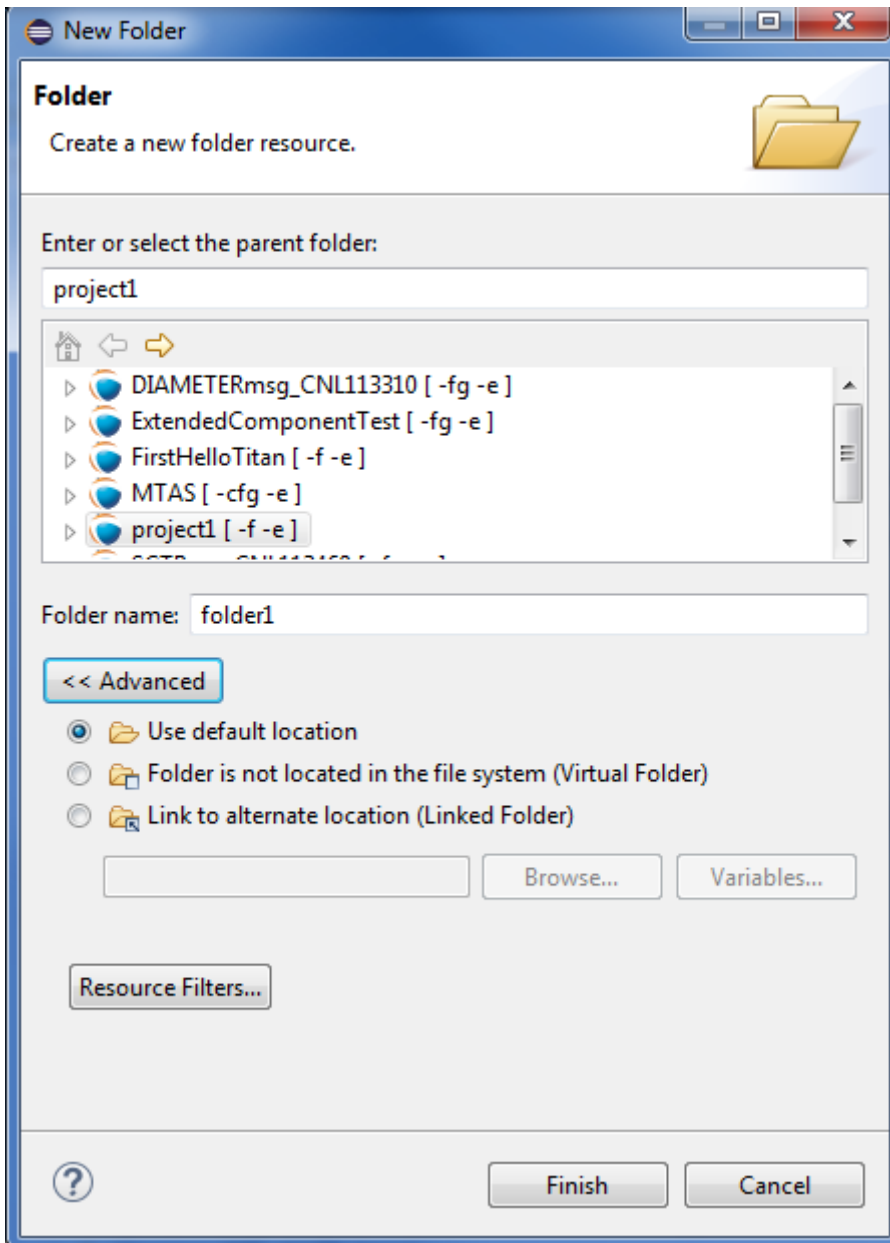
New Folder

Folder

Create a new folder resource.

Enter or select the parent folder:

project1

DIAMETERmsg_CNL113310 [ -fg -e ]
ExtendedComponentTest [ -fg -e ]
FirstHelloTitan [ -f -e ]
MTAS [ -cfg -e ]
project1 [ -f -e ]
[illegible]

Folder name: folder1

<< Advanced

Use default location
Folder is not located in the file system (Virtual Folder)
Link to alternate location (Linked Folder)

Browse... Variables...

Resource Filters...

Finish Cancel